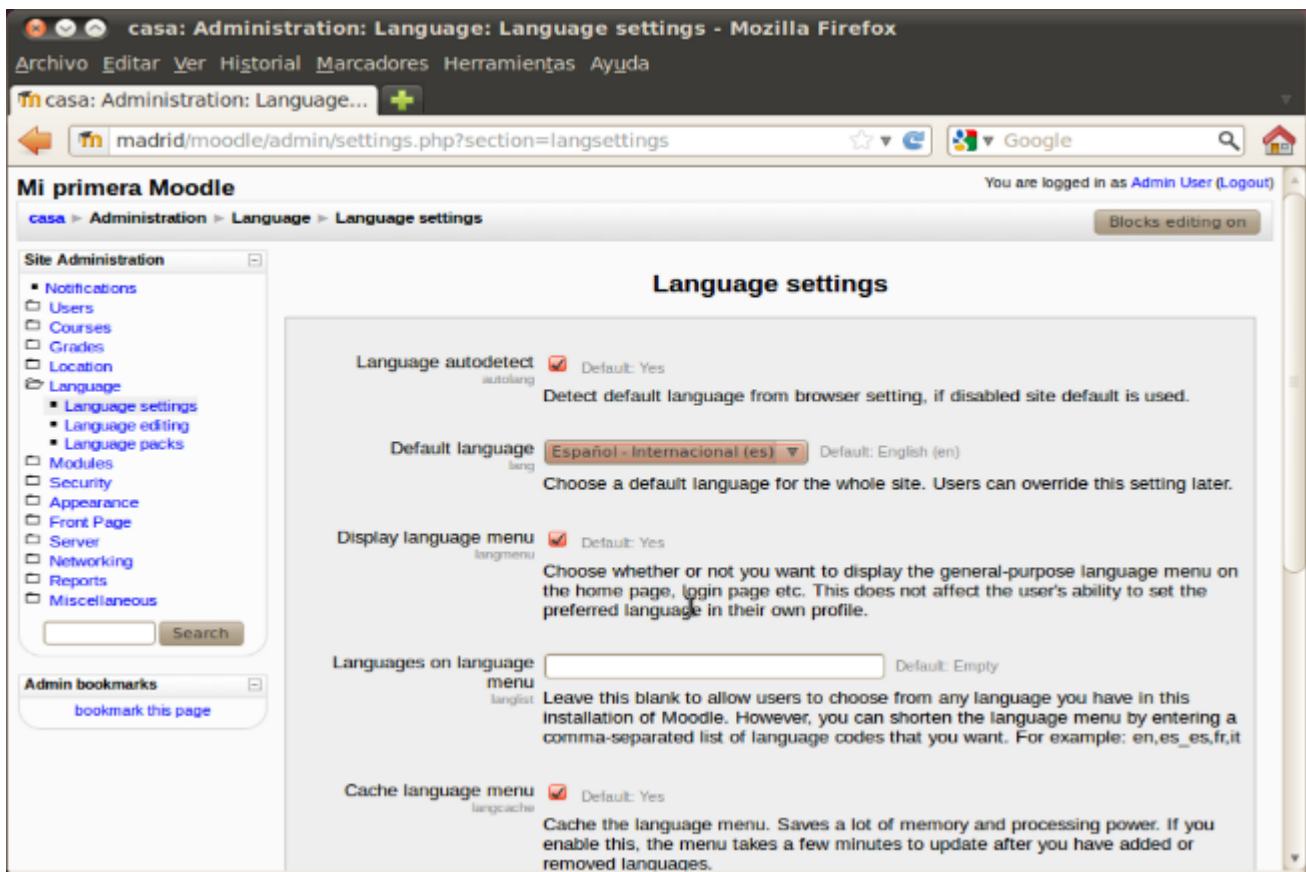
casa: Administration: Language: Language settings - Mozilla Firefox

Archivo Editar Ver Historial Marcadores Herramientas Ayuda

casa: Administration: Language...

madrid/moodle/admin/settings.php?section=langsettings

Google

Mi primera Moodle

You are logged in as Admin User (Logout)

casa ► Administration ► Language ► Language settings

Blocks editing on

Site Administration

Notifications
Users
Courses
Grades
Location
Language
Language settings
Language editing
Language packs
Modules
Security
Appearance
Front Page
Server
Networking
Reports
Miscellaneous

Search

Admin bookmarks

bookmark this page

Language settings

Language autodetect
autolang
Default: Yes
Detect default language from browser setting, if disabled site default is used.

Default language
lang
Español - Internacional (es)
Default: English (en)
Choose a default language for the whole site. Users can override this setting later.

Display language menu
langmenu
Default: Yes
Choose whether or not you want to display the general-purpose language menu on the home page, login page etc. This does not affect the user's ability to set the preferred language in their own profile.

Languages on language menu
langlist
Default: Empty
Leave this blank to allow users to choose from any language you have in this installation of Moodle. However, you can shorten the language menu by entering a comma-separated list of language codes that you want. For example: en,es_es,fr,it

Cache language menu
langcache
Default: Yes
Cache the language menu. Saves a lot of memory and processing power. If you enable this, the menu takes a few minutes to update after you have added or removed languages.